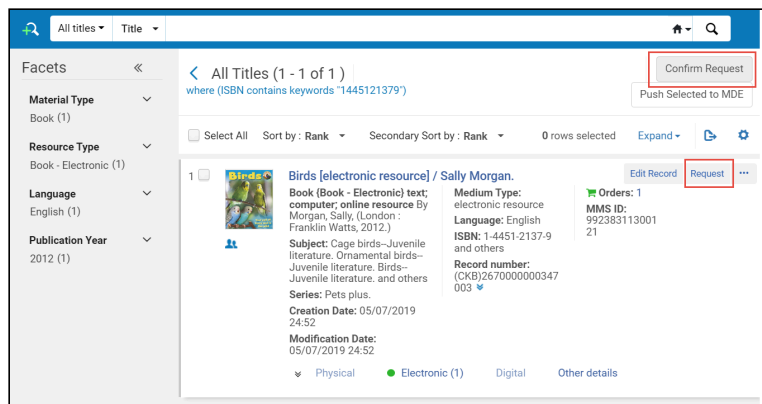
All titles ▾ Title ▾

Facets «

Material Type
Book (1)

Resource Type
Book - Electronic (1)

Language
English (1)

Publication Year
2012 (1)

All Titles (1 - 1 of 1)
where (ISBN contains keywords "1445121379")

Confirm Request

Push Selected to MDE

Select All Sort by : Rank Secondary Sort by : Rank 0 rows selected Expand

1

Birds

Birds [electronic resource] / Sally Morgan.

Edit Record Request ···

Book (Book - Electronic) text; computer; online resource By Morgan, Sally, (London : Franklin Watts, 2012.)

Subject: Cage birds--Juvenile literature. Ornamental birds--Juvenile literature. Birds--Juvenile literature. and others

Series: Pets plus.

Creation Date: 05/07/2019 24:52

Modification Date: 05/07/2019 24:52

Medium Type: electronic resource

Language: English

ISBN: 1-4451-2137-9 and others

Record number: (CKB)2670000000347003

Orders: 1

MMS ID: 99238311300121

Physical Electronic (1) Digital Other details